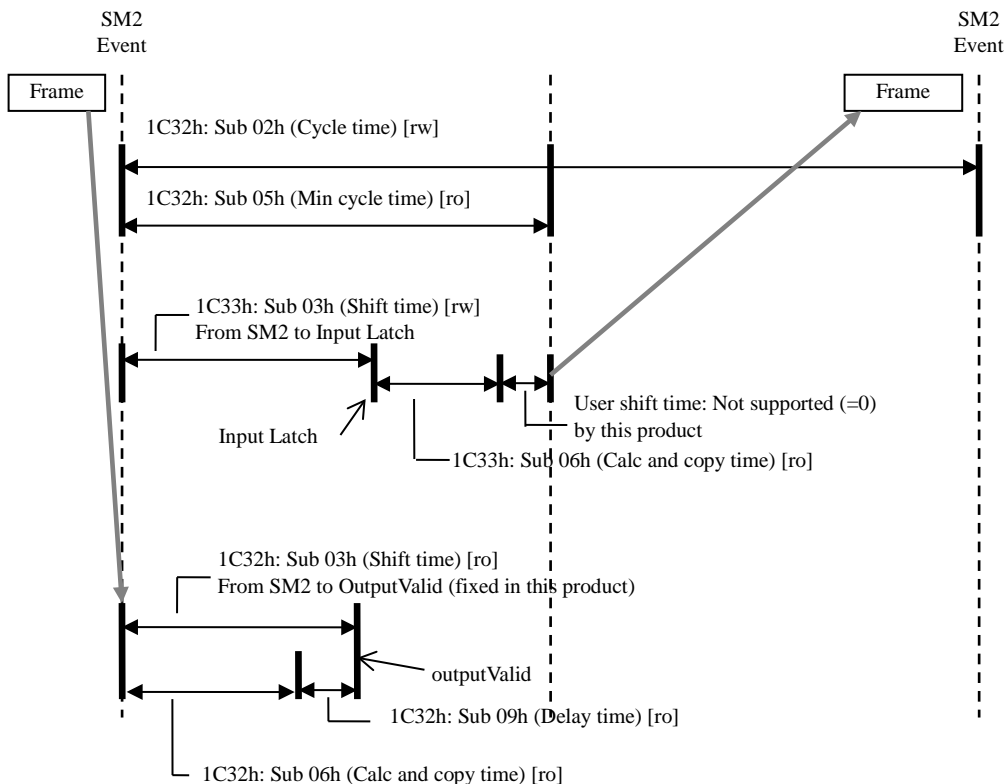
SM2
Event

SM2
Event

Frame

Frame

1C32h: Sub 02h (Cycle time) [rw]

1C32h: Sub 05h (Min cycle time) [ro]

1C33h: Sub 03h (Shift time) [rw]
From SM2 to Input Latch

User shift time: Not supported (=0)
by this product

Input Latch

1C33h: Sub 06h (Calc and copy time) [ro]

1C32h: Sub 03h (Shift time) [ro]
From SM2 to OutputValid (fixed in this product)

outputValid

1C32h: Sub 09h (Delay time) [ro]

1C32h: Sub 06h (Calc and copy time) [ro]